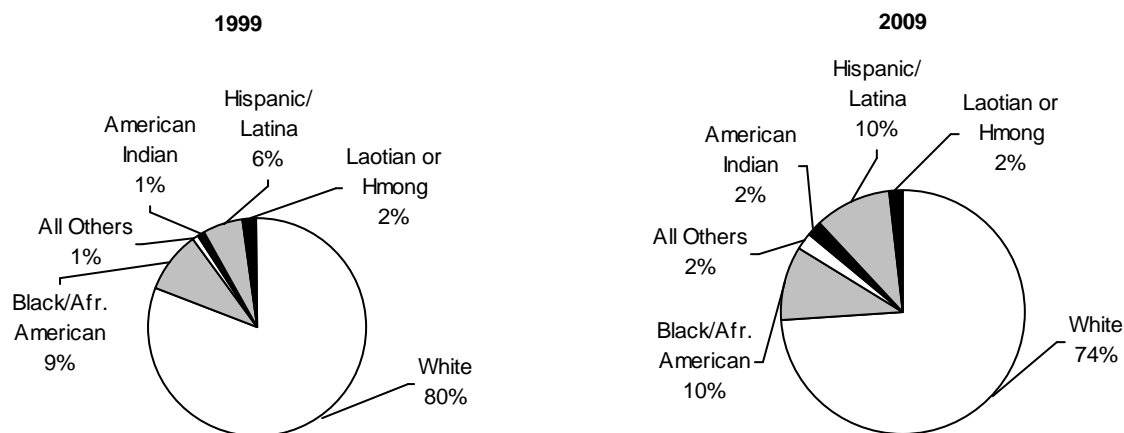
1999

American Indian 1%

Hispanic/ Latina 6%

Laotian or Hmong 2%

All Others 1%

Black/Afr. American 9%

White 80%

2009

Hispanic/ Latina 10%

Laotian or Hmong 2%

American Indian 2%

All Others 2%

Black/Afr. American 10%

White 74%